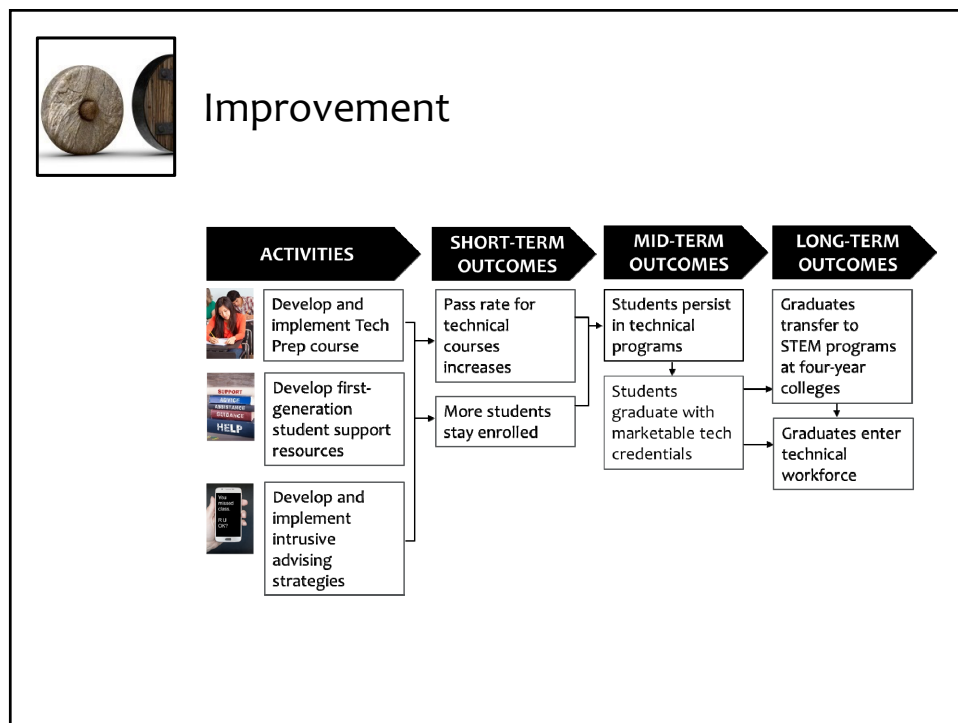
Improvement

ACTIVITIES

SHORT-TERM OUTCOMES

MID-TERM OUTCOMES

LONG-TERM OUTCOMES

Develop and implement Tech Prep course

SUPPORT
ADVICE
ASSISTANCE
GUIDANCE
HELP

Develop first-generation student support resources

You missed class. R U OK?

Develop and implement intrusive advising strategies

Pass rate for technical courses increases

More students stay enrolled

Students persist in technical programs

Students graduate with marketable tech credentials

Graduates transfer to STEM programs at four-year colleges

Graduates enter technical workforce